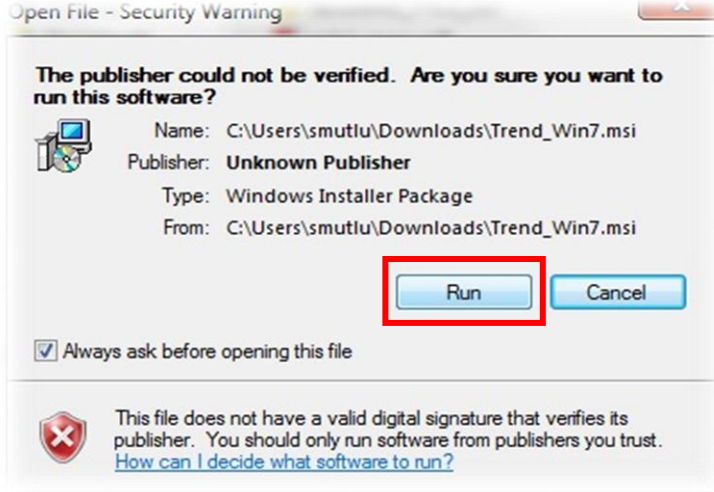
Open File - Security Warning

The publisher could not be verified. Are you sure you want to run this software?

Name: C:\Users\smutlu\Downloads\Trend_Win7.msi
Publisher: Unknown Publisher
Type: Windows Installer Package
From: C:\Users\smutlu\Downloads\Trend_Win7.msi

Run
Cancel

Always ask before opening this file

This file does not have a valid digital signature that verifies its publisher. You should only run software from publishers you trust.
How can I decide what software to run?